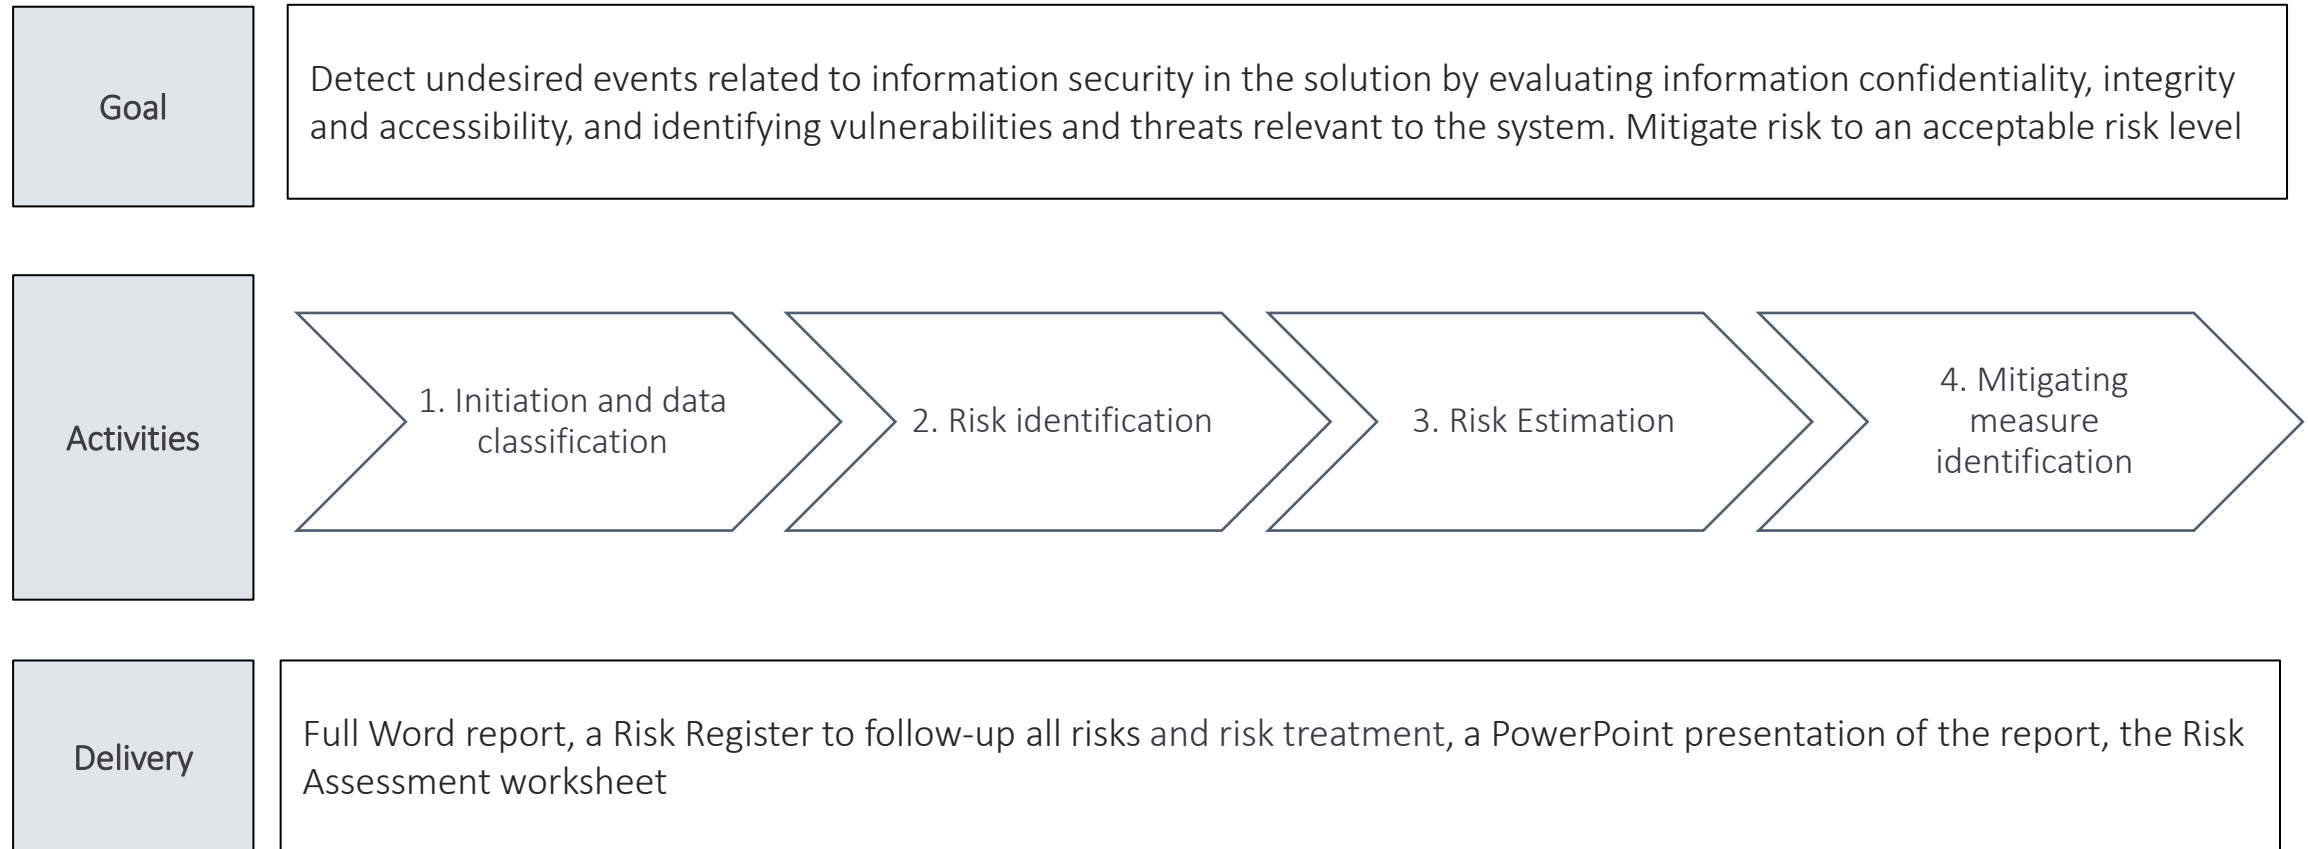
Goal

Detect undesired events related to information security in the solution by evaluating information confidentiality, integrity and accessibility, and identifying vulnerabilities and threats relevant to the system. Mitigate risk to an acceptable risk level

Activities

1. Initiation and data classification

2. Risk identification

3. Risk Estimation

4. Mitigating measure identification

Delivery

Full Word report, a Risk Register to follow-up all risks and risk treatment, a PowerPoint presentation of the report, the Risk Assessment worksheet